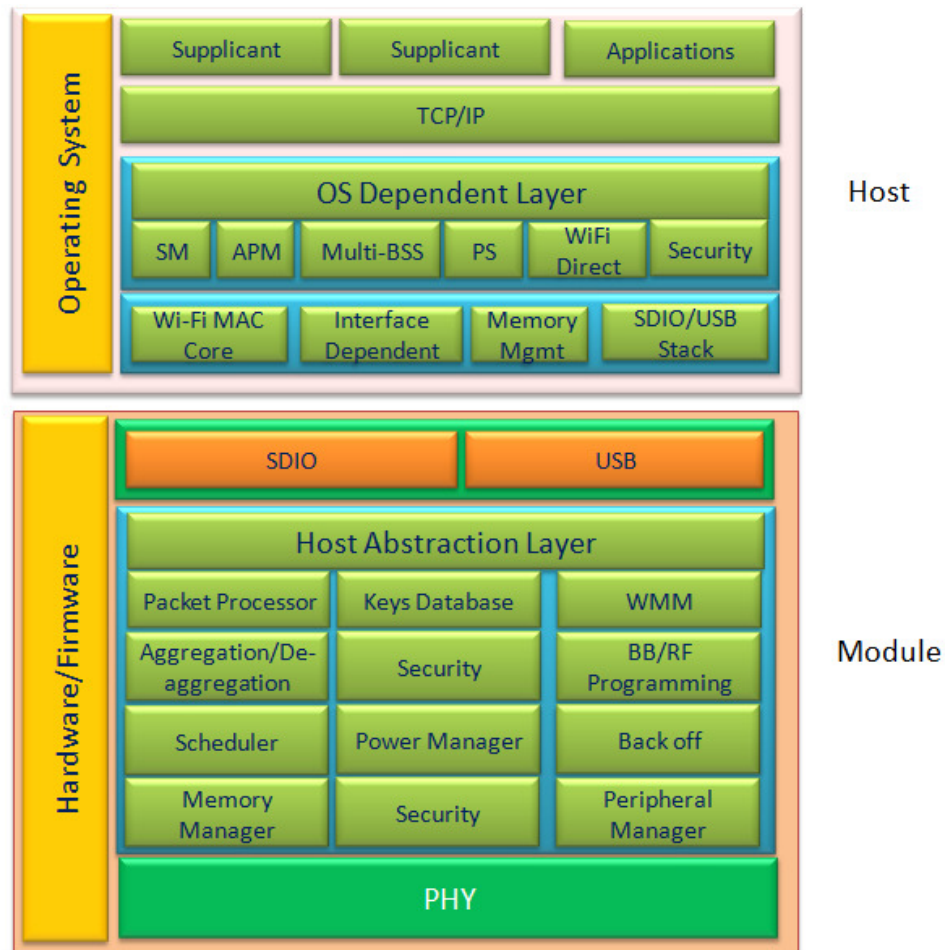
Operating System

Supplicant

Supplicant

Applications

TCP/IP

OS Dependent Layer

SM

APM

Multi-BSS

PS

WiFi Direct

Security

Wi-Fi MAC Core

Interface Dependent

Memory Mgmt

SDIO/USB Stack

Host

Hardware/Firmware

SDIO

USB

Host Abstraction Layer

Packet Processor

Keys Database

WMM

Aggregation/De-aggregation

Security

BB/RF Programming

Scheduler

Power Manager

Back off

Memory Manager

Security

Peripheral Manager

PHY

Module